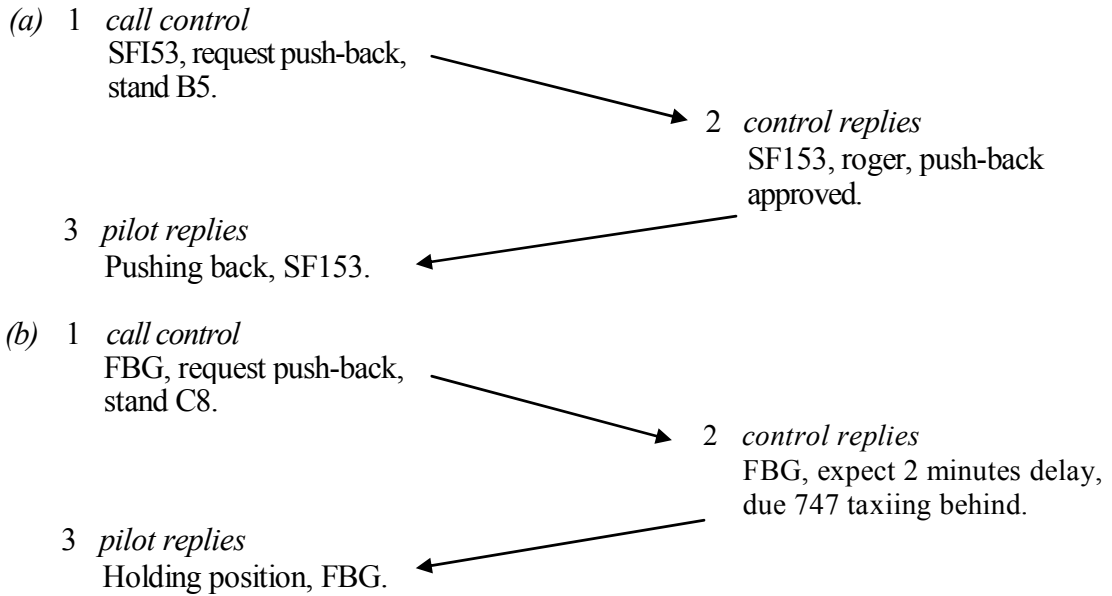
(a) 1 call control
SFI53, request push-back, stand B5.

2 control replies
SF153, roger, push-back approved.

3 pilot replies
Pushing back, SF153.

(b) 1 call control
FBG, request push-back, stand C8.

2 control replies
FBG, expect 2 minutes delay, due 747 taxiing behind.

3 pilot replies
Holding position, FBG.